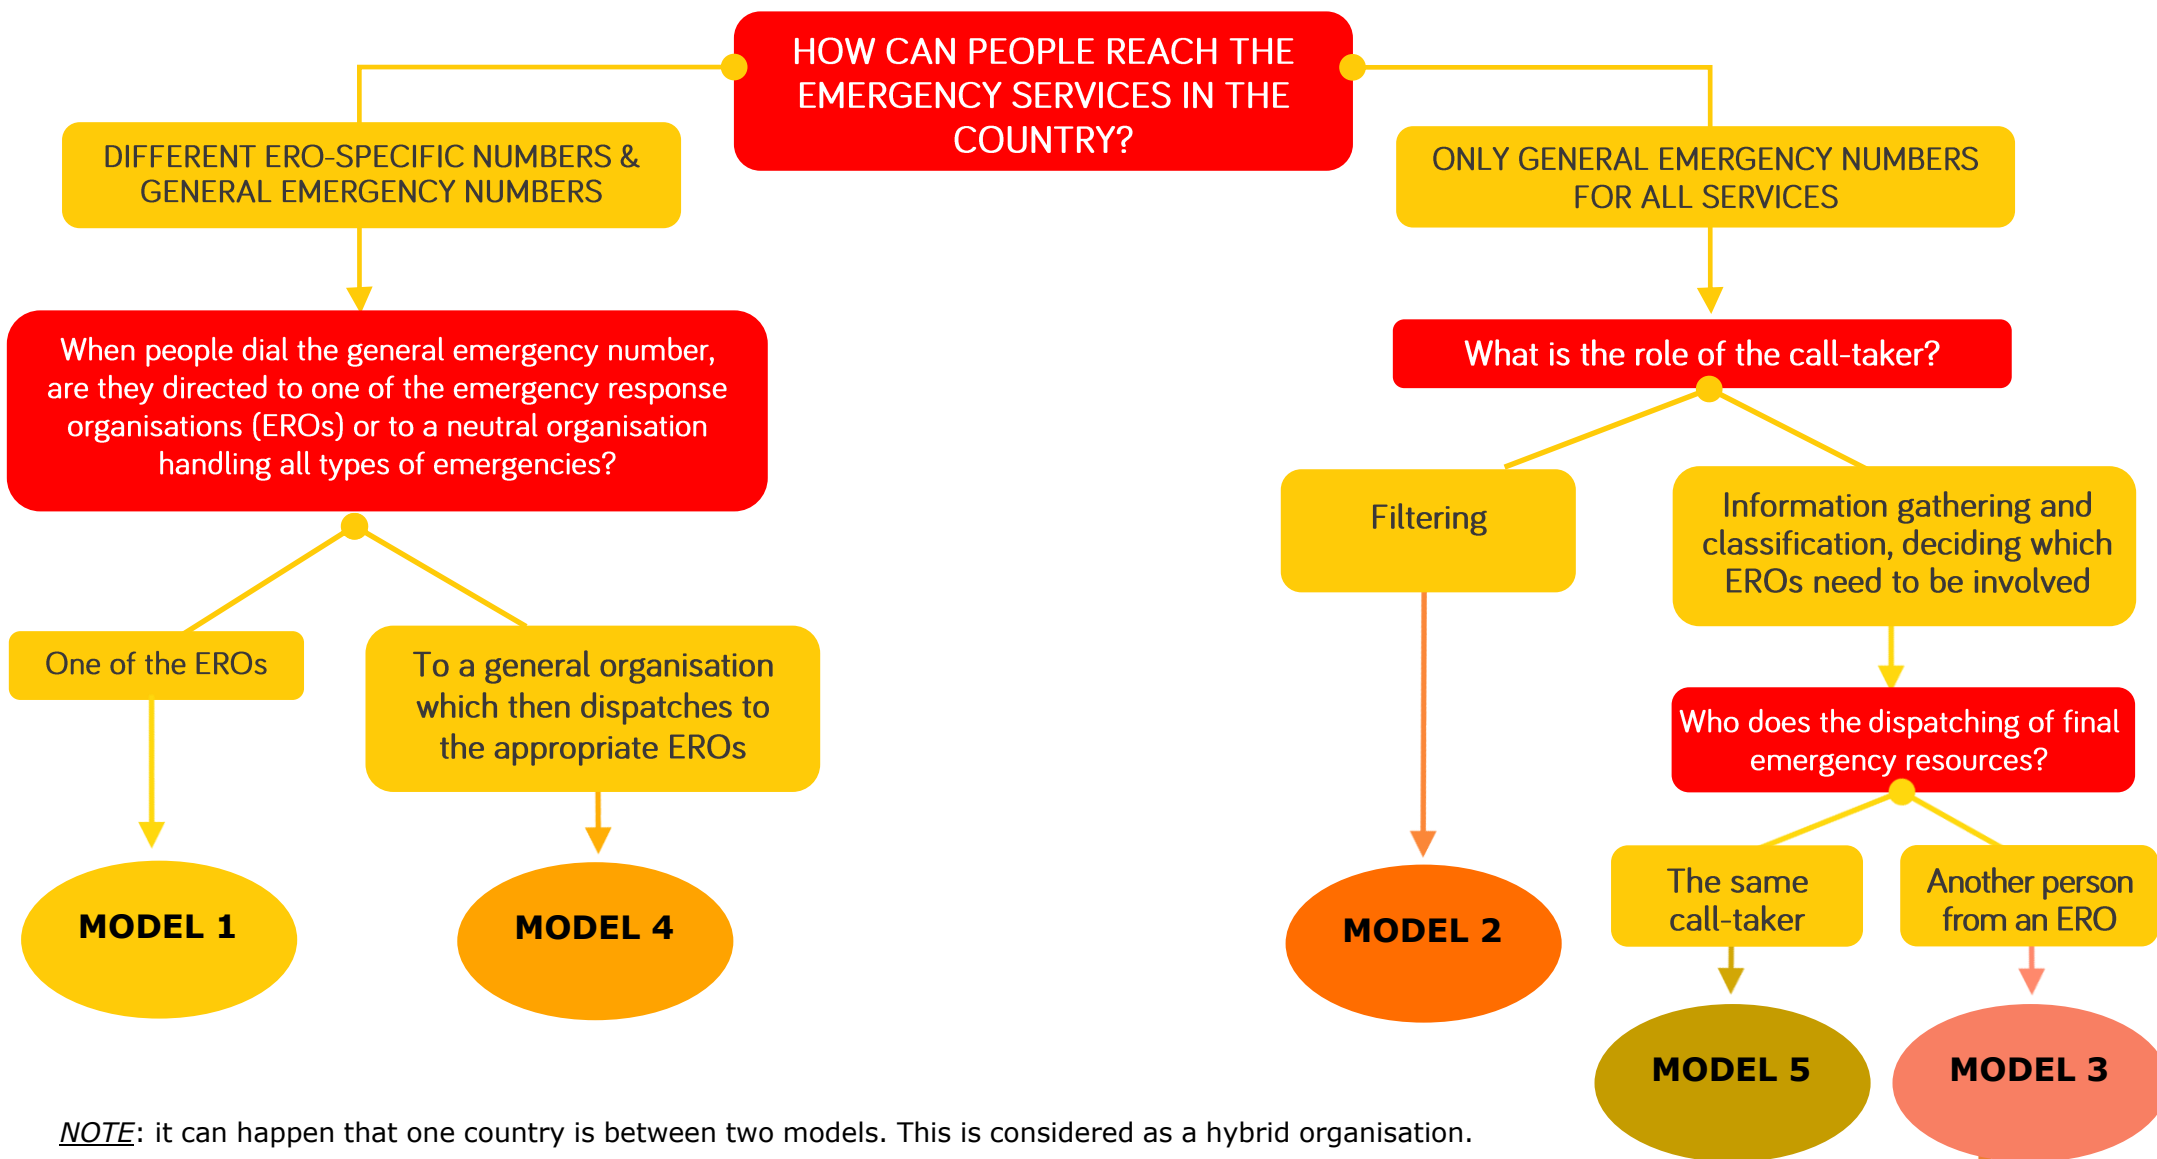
HOW CAN PEOPLE REACH THE EMERGENCY SERVICES IN THE COUNTRY?

DIFFERENT ERO-SPECIFIC NUMBERS & GENERAL EMERGENCY NUMBERS

ONLY GENERAL EMERGENCY NUMBERS FOR ALL SERVICES

When people dial the general emergency number, are they directed to one of the emergency response organisations (EROs) or to a neutral organisation handling all types of emergencies?

What is the role of the call-taker?

Filtering

Information gathering and classification, deciding which EROs need to be involved

One of the EROs

To a general organisation which then dispatches to the appropriate EROs

Who does the dispatching of final emergency resources?

The same call-taker

Another person from an ERO

MODEL 1

MODEL 4

MODEL 2

MODEL 5

MODEL 3

NOTE: it can happen that one country is between two models. This is considered as a hybrid organisation.